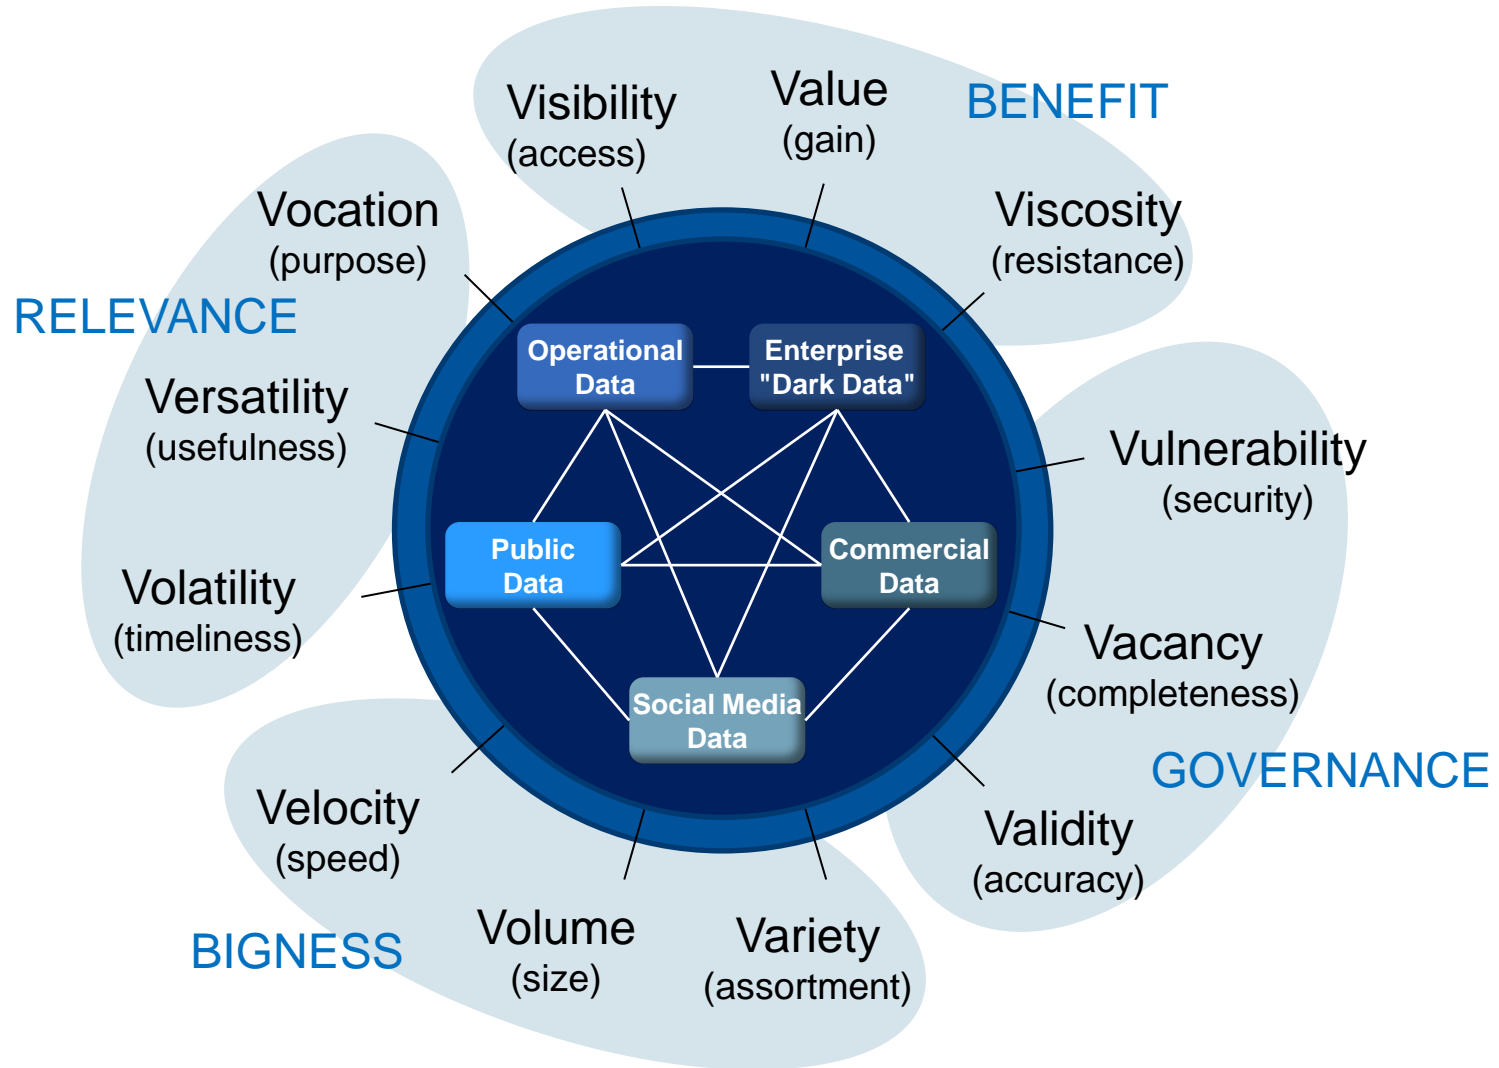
Visibility
(access)

Value
(gain)

BENEFIT

Viscosity
(resistance)

Vocation
(purpose)

RELEVANCE

Versatility
(usefulness)

Volatility
(timeliness)

Operational Data

Enterprise "Dark Data"

Public Data

Commercial Data

Social Media Data

Vulnerability
(security)

Vacancy
(completeness)

GOVERNANCE

Validity
(accuracy)

Velocity
(speed)

BIGNESS

Volume
(size)

Variety
(assortment)